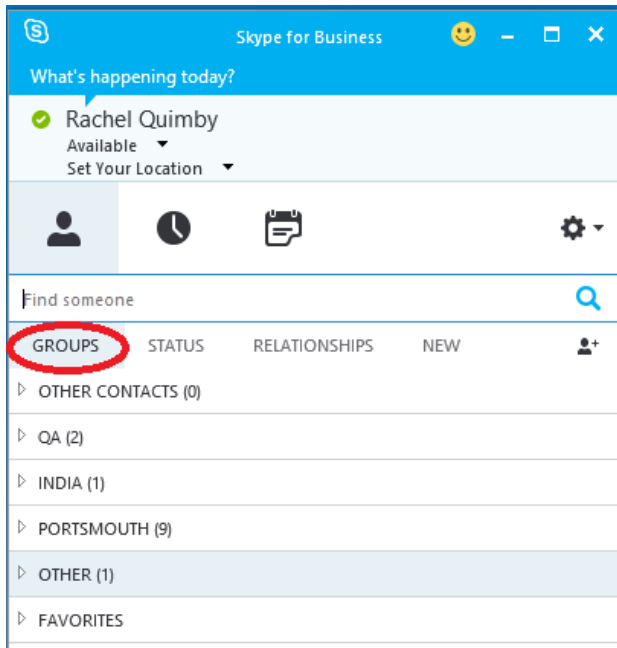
Skype for Business

What's happening today?

Rachel Quimby
Available
Set Your Location

Find someone

GROUPS STATUS RELATIONSHIPS NEW

OTHER CONTACTS (0)
QA (2)
INDIA (1)
PORTSMOUTH (9)
OTHER (1)
FAVORITES